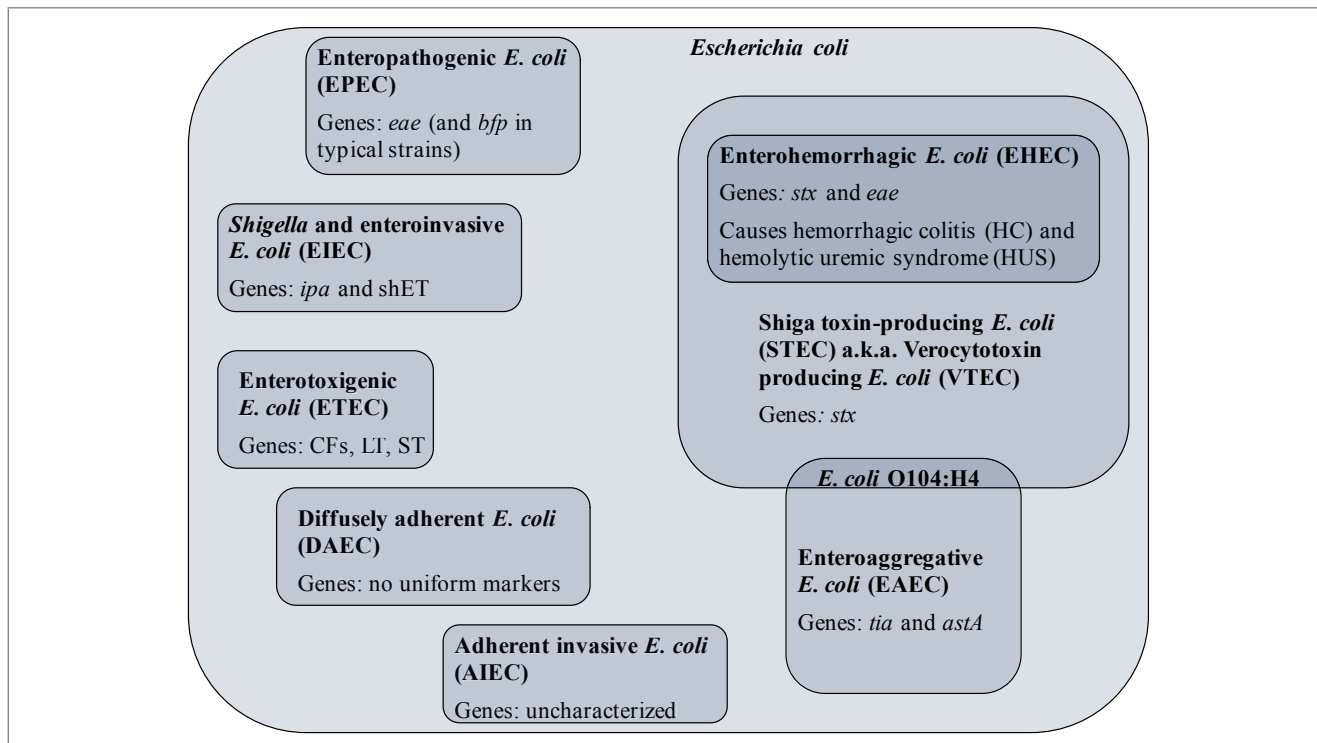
Escherichia coli

Enteropathogenic E. coli (EPEC)

Genes: eae (and bfp in typical strains)

Enterohemorrhagic E. coli (EHEC)

Genes: stx and eae

Causes hemorrhagic colitis (HC) and hemolytic uremic syndrome (HUS)

Shigella and enteroinvasive E. coli (EIEC)

Genes: ipa and shET

Shiga toxin-producing E. coli (STEC) a.k.a. Verocytotoxin producing E. coli (VTEC)

Genes: stx

Enterotoxigenic E. coli (ETEC)

Genes: CFs, LT, ST

E. coli O104:H4

Diffusely adherent E. coli (DAEC)

Genes: no uniform markers

Enteroaggregative E. coli (EAEC)

Genes: tia and astA

Adherent invasive E. coli (AIEC)

Genes: uncharacterized